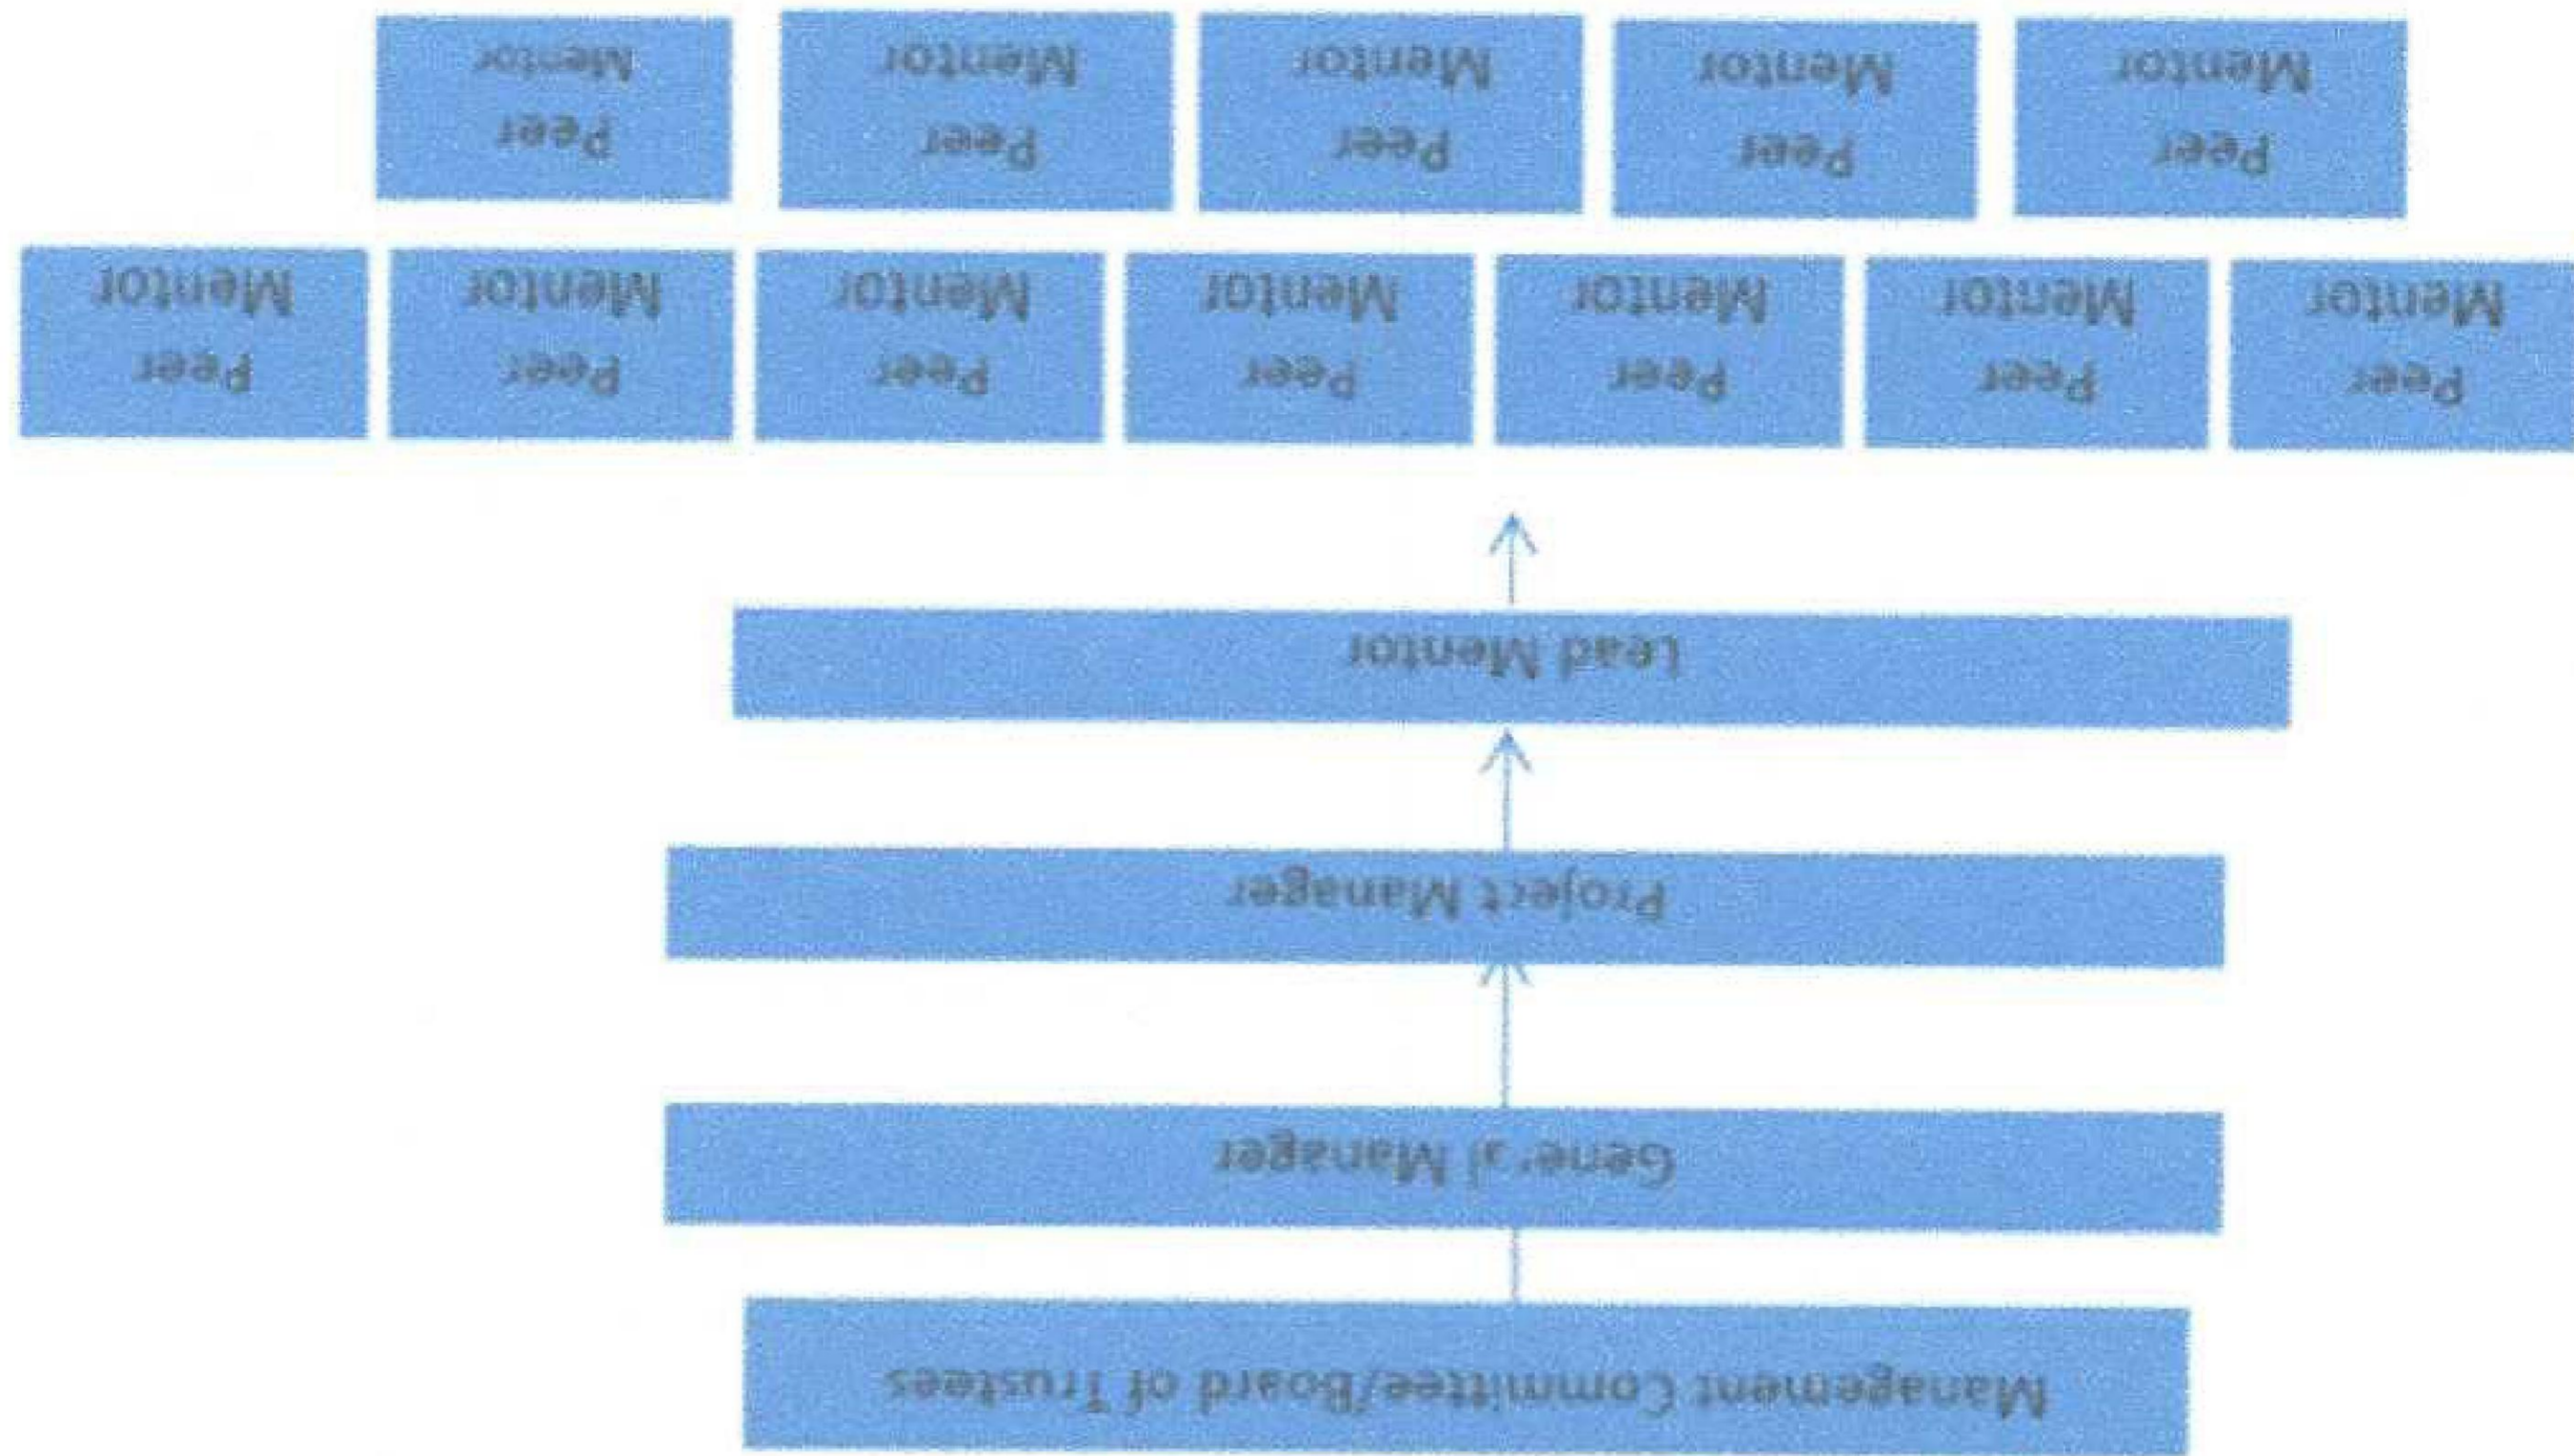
Management Committee/Board of Trustees

General Manager

Project Manager

Lead Mentor

Peer Mentor

Peer Mentor

Peer Mentor

Peer Mentor

Peer Mentor

Peer Mentor

Peer Mentor

Peer Mentor

Peer Mentor

Peer Mentor

Peer Mentor

Peer Mentor